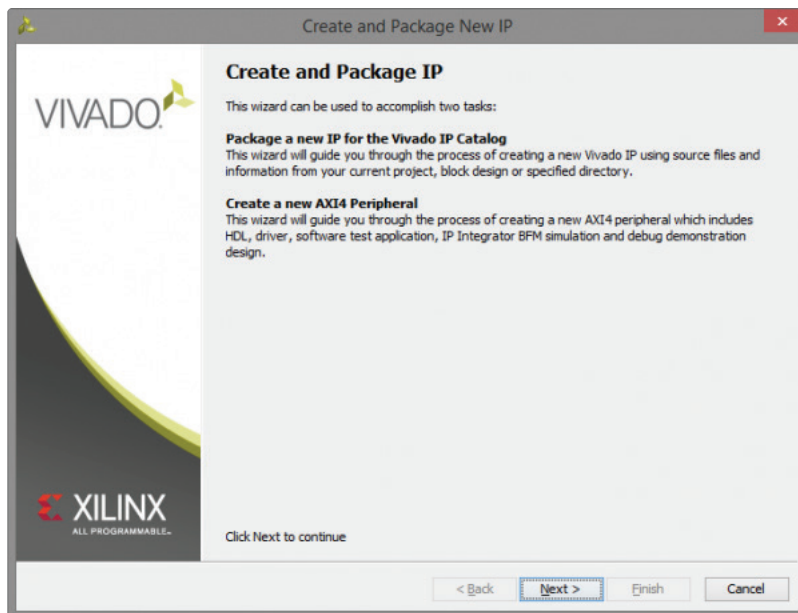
Create and Package New IP

VIVADO

XILINX
ALL PROGRAMMABLE.

Create and Package IP

This wizard can be used to accomplish two tasks:

Package a new IP for the Vivado IP Catalog
This wizard will guide you through the process of creating a new Vivado IP using source files and information from your current project, block design or specified directory.

Create a new AXI4 Peripheral
This wizard will guide you through the process of creating a new AXI4 peripheral which includes HDL, driver, software test application, IP Integrator BFM simulation and debug demonstration design.

Click Next to continue

< Back | Next > | Finish | Cancel